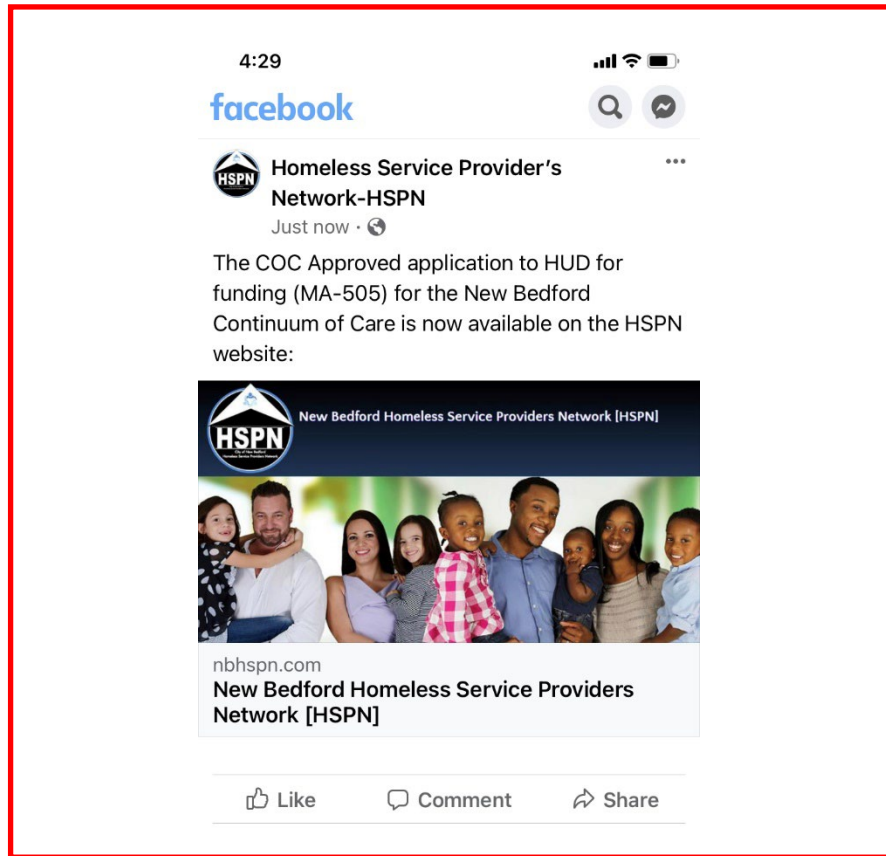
4:29

facebook

HSPN

Homeless Service Provider's Network-HSPN

Just now ·

The COC Approved application to HUD for funding (MA-505) for the New Bedford Continuum of Care is now available on the HSPN website:

HSPN
City of New Bedford
Homeless Service Providers Network

New Bedford Homeless Service Providers Network [HSPN]

nbhspn.com

New Bedford Homeless Service Providers Network [HSPN]

Like Comment Share